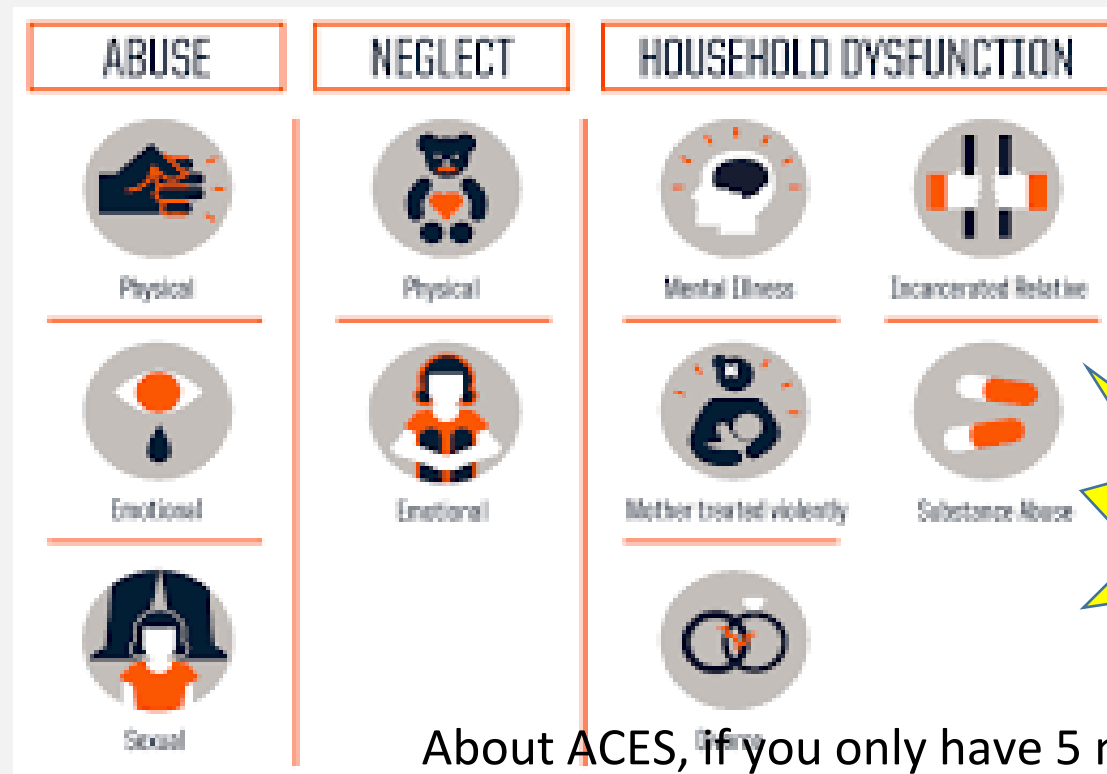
ABUSE

Physical

Emotional

Sexual

NEGLECT

Physical

Emotional

HOUSEHOLD DYSFUNCTION

Mental Illness

Incarcerated Relative

Mother treated violently

Substance Abuse

Divorce

About ACES, if you only have 5 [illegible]